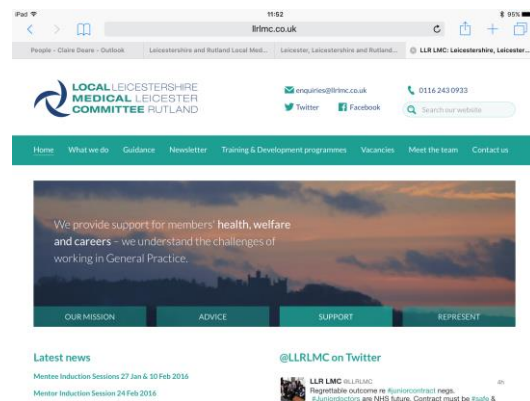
iPad 11:52 95%

llrlmc.co.uk

People - Claire Deare - Outlook | Leicestershire and Rutland Local Med... | Leicester, Leicestershire and Rutland... | LLR LMC: Leicestershire, Leicester...

LOCAL LEICESTERSHIRE
MEDICAL LEICESTER
COMMITTEE RUTLAND

enquiries@llrlmc.co.uk
0116 243 0933
Twitter
Facebook
Search our website

Home | What we do | Guidance | Newsletter | Training & Development programmes | Vacancies | Meet the team | Contact us

We provide support for members' health, welfare and careers – we understand the challenges of working in General Practice.

OUR MISSION | ADVICE | SUPPORT | REPRESENT

Latest news

Mentee Induction Sessions 27 Jan & 10 Feb 2016

Mentor Induction Session 24 Feb 2016

@LLRLMC on Twitter

LLR LMC @LLRLMC 4h
Regrettable outcome re #juniorcontract negs. #Juniordoctors are NHS future. Contract must be #safe &